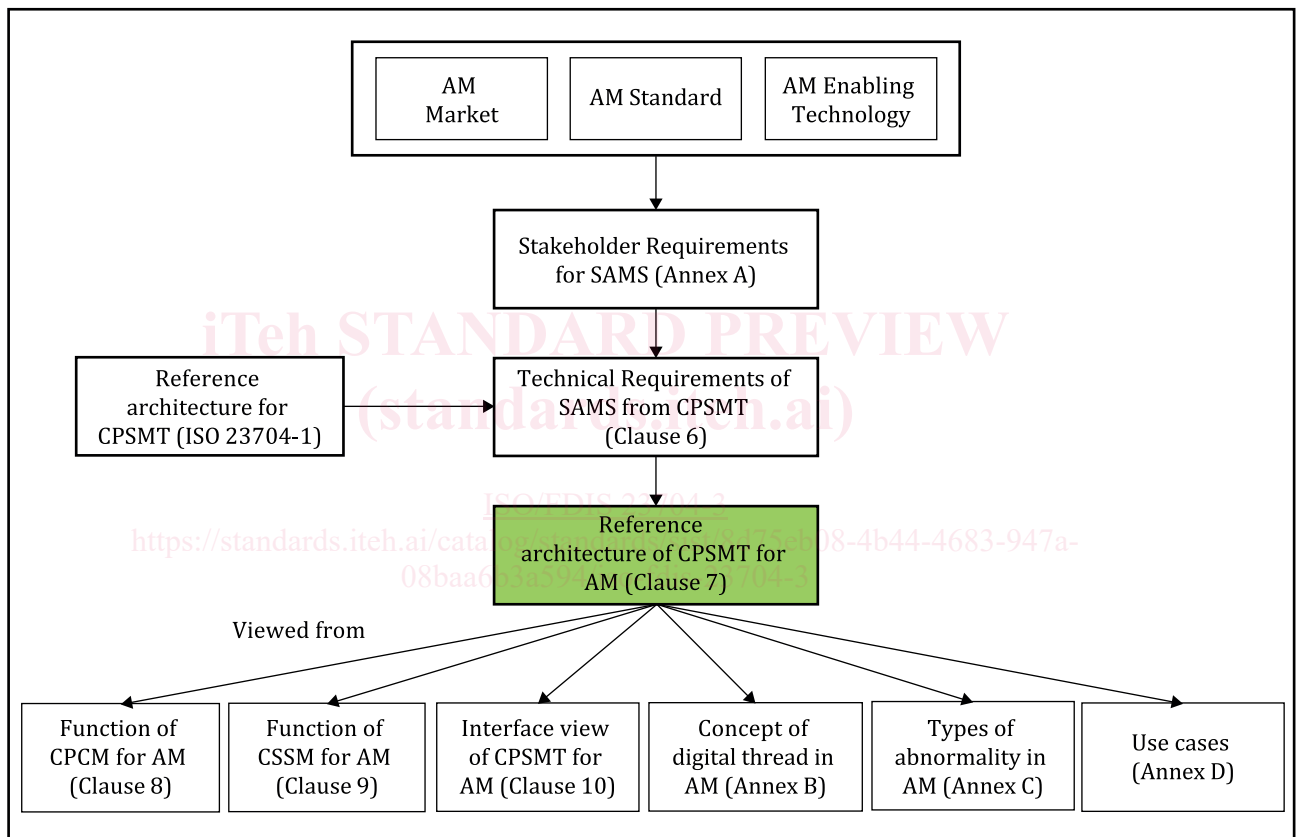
AM Market

AM Standard

AM Enabling Technology

Stakeholder Requirements for SAMS (Annex A)

iTeh STANDARD PREVIEW
(standards.iteh.ai)

Reference architecture for CPSMT (ISO 23704-1)

Technical Requirements of SAMS from CPSMT (Clause 6)

ISO/FDIS 23704-3
https://standards.iteh.ai/catalog/standards/sist/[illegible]475eb08-4b44-4683-947a-08baa6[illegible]3a594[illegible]/iso-fdis-23704-3

Reference architecture of CPSMT for AM (Clause 7)

Viewed from

Function of CPCM for AM (Clause 8)

Function of CSSM for AM (Clause 9)

Interface view of CPSMT for AM (Clause 10)

Concept of digital thread in AM (Annex B)

Types of abnormality in AM (Annex C)

Use cases (Annex D)